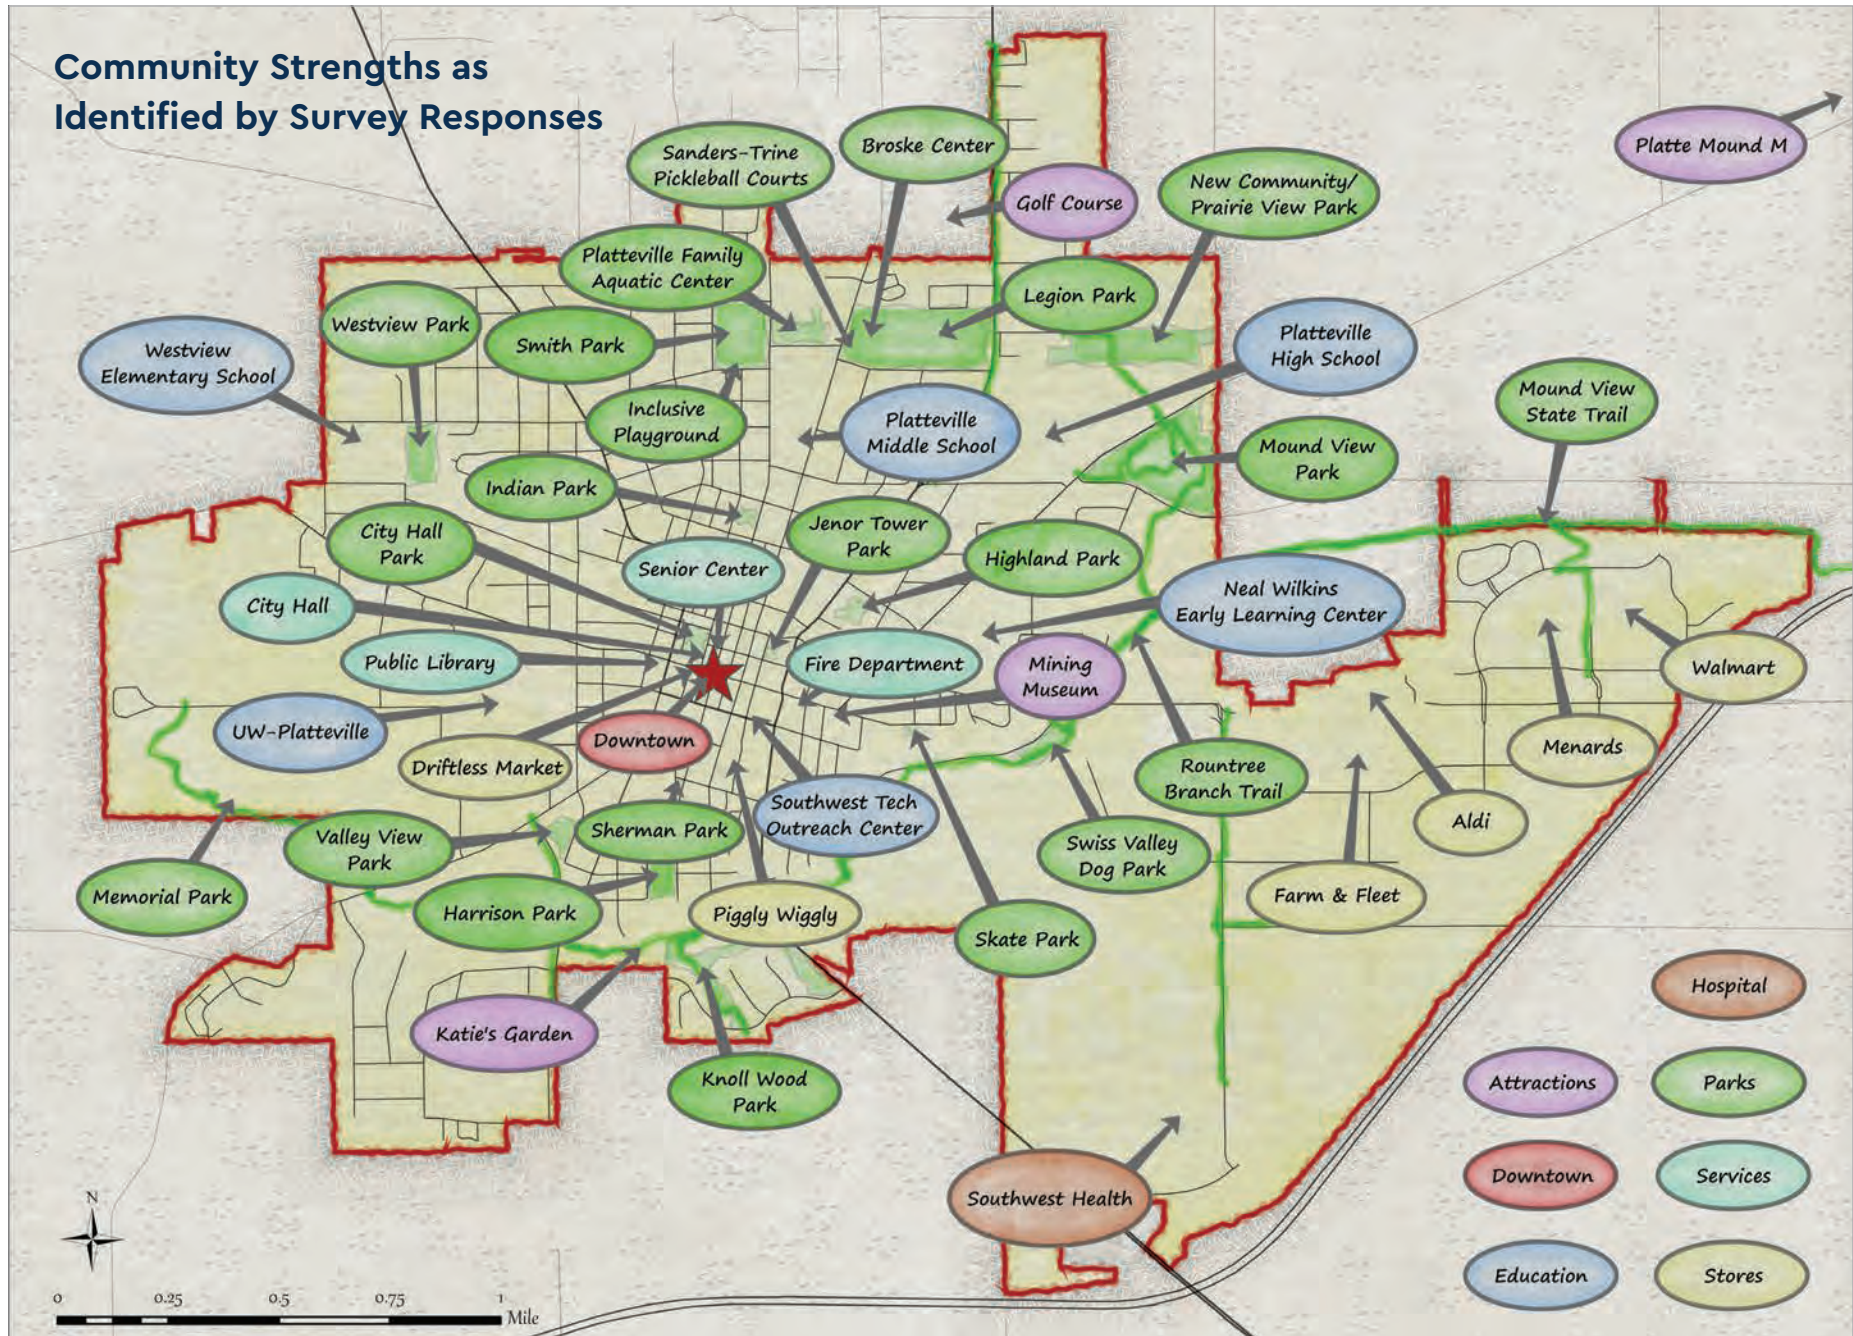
Community Strengths as Identified by Survey Responses

Sanders-Trine Pickleball Courts

Broske Center

Golf Course

New Community/ Prairie View Park

Platte Mound M

Platteville Family Aquatic Center

Legion Park

Westview Park

Smith Park

Westview Elementary School

Platteville High School

Mound View State Trail

Inclusive Playground

Platteville Middle School

Mound View Park

Indian Park

Jenor Tower Park

City Hall Park

Senior Center

Highland Park

Neal Wilkins Early Learning Center

City Hall

Public Library

Fire Department

Mining Museum

Walmart

UW-Platteville

Downtown

Driftless Market

Menards

Rountree Branch Trail

Southwest Tech Outreach Center

Aldi

Sherman Park

Valley View Park

Swiss Valley Dog Park

Memorial Park

Farm & Fleet

Harrison Park

Piggly Wiggly

Skate Park

Hospital

Katie's Garden

Knoll Wood Park

Attractions

Parks

Southwest Health

Downtown

Services

N

Education

Stores

0 0.25 0.5 0.75 1 Mile